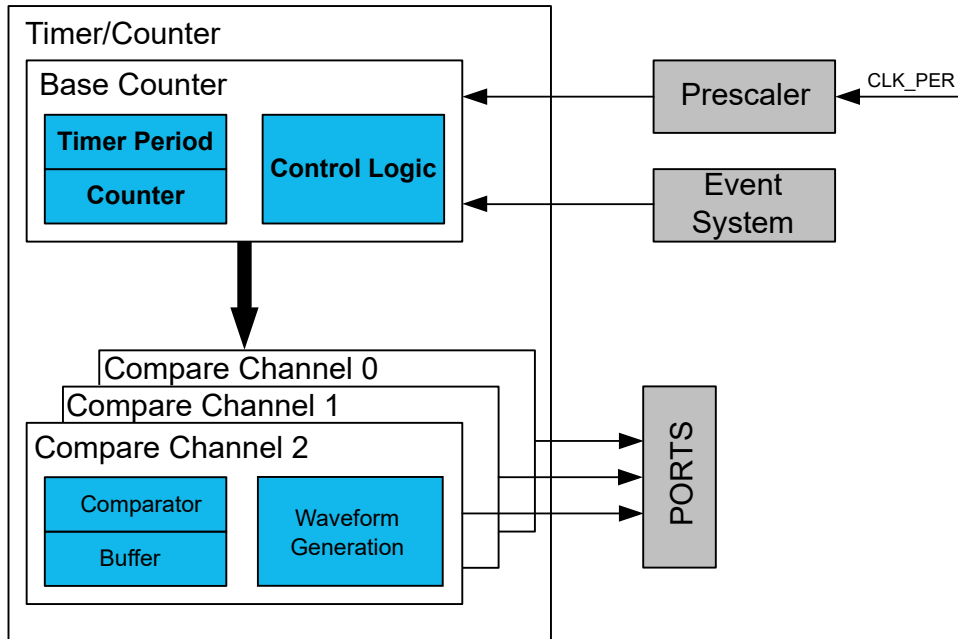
Timer/Counter

Base Counter

Timer Period

Counter

Control Logic

Prescaler

CLK_PER

Event System

Compare Channel 0

Compare Channel 1

Compare Channel 2

Comparator

Buffer

Waveform Generation

PORTS